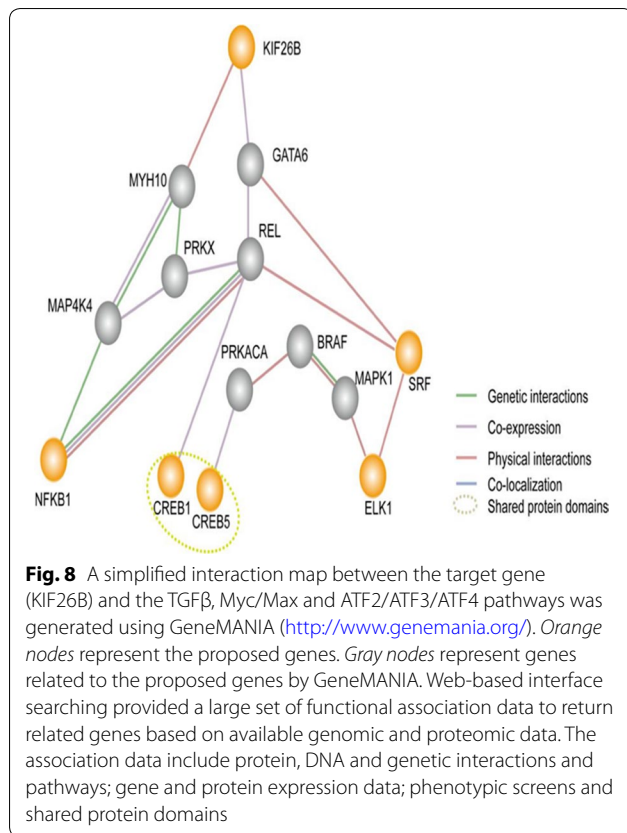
KIF26B

GATA6

MYH10

PRKX

REL

MAP4K4

PRKACA

BRAF

MAPK1

SRF

NFKB1

CREB1

CREB5

ELK1

Genetic interactions

Co-expression

Physical interactions

Co-localization

Shared protein domains

**Fig. 8** A simplified interaction map between the target gene (KIF26B) and the TGFβ, Myc/Max and ATF2/ATF3/ATF4 pathways was generated using GeneMANIA (http://www.genemania.org/). *Orange nodes* represent the proposed genes. *Gray nodes* represent genes related to the proposed genes by GeneMANIA. Web-based interface searching provided a large set of functional association data to return related genes based on available genomic and proteomic data. The association data include protein, DNA and genetic interactions and pathways; gene and protein expression data; phenotypic screens and shared protein domains